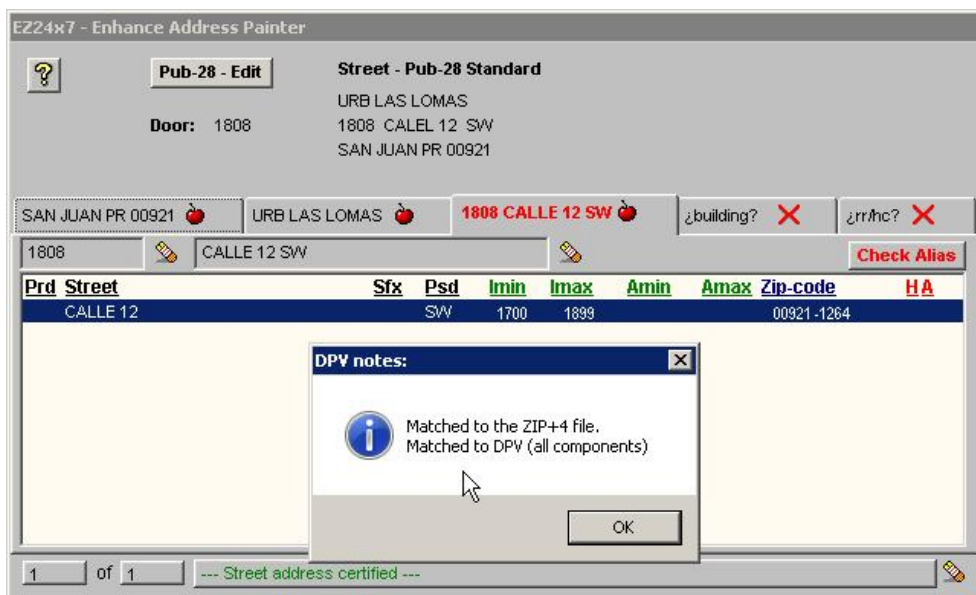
EZ24x7 - Enhance Address Painter

?

Pub-28 - Edit

Door: 1808

Street - Pub-28 Standard

URB LAS LOMAS

1808 CALEL 12 SW

SAN JUAN PR 00921

SAN JUAN PR 00921

URB LAS LOMAS

1808 CALLE 12 SW

¿building?

¿rr/hc?

1808

CALLE 12 SW

Check Alias

| Prd | Street | Sfx | Psd | lmin | lmax | Amin | Amax | Zip-code | H | A |
|---|---|---|---|---|---|---|---|---|---|---|
| | CALLE 12 | | SW | 1700 | 1899 | | | 00921-1264 | | |

DPV notes:

Matched to the ZIP+4 file.
Matched to DPV (all components)

OK

1 of 1

--- Street address certified ---